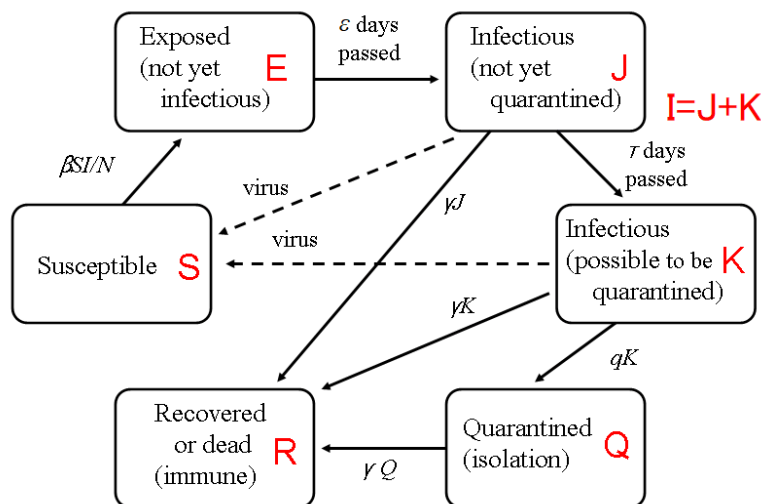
Exposed (not yet infectious) E

$\varepsilon$ days passed

Infectious (not yet quarantined) J

I=J+K

$\beta SI/N$

virus

virus

$\tau$ days passed

$\gamma J$

Susceptible S

Infectious (possible to be quarantined) K

$\gamma K$

$qK$

Recovered or dead (immune) R

$\gamma Q$

Quarantined (isolation) Q